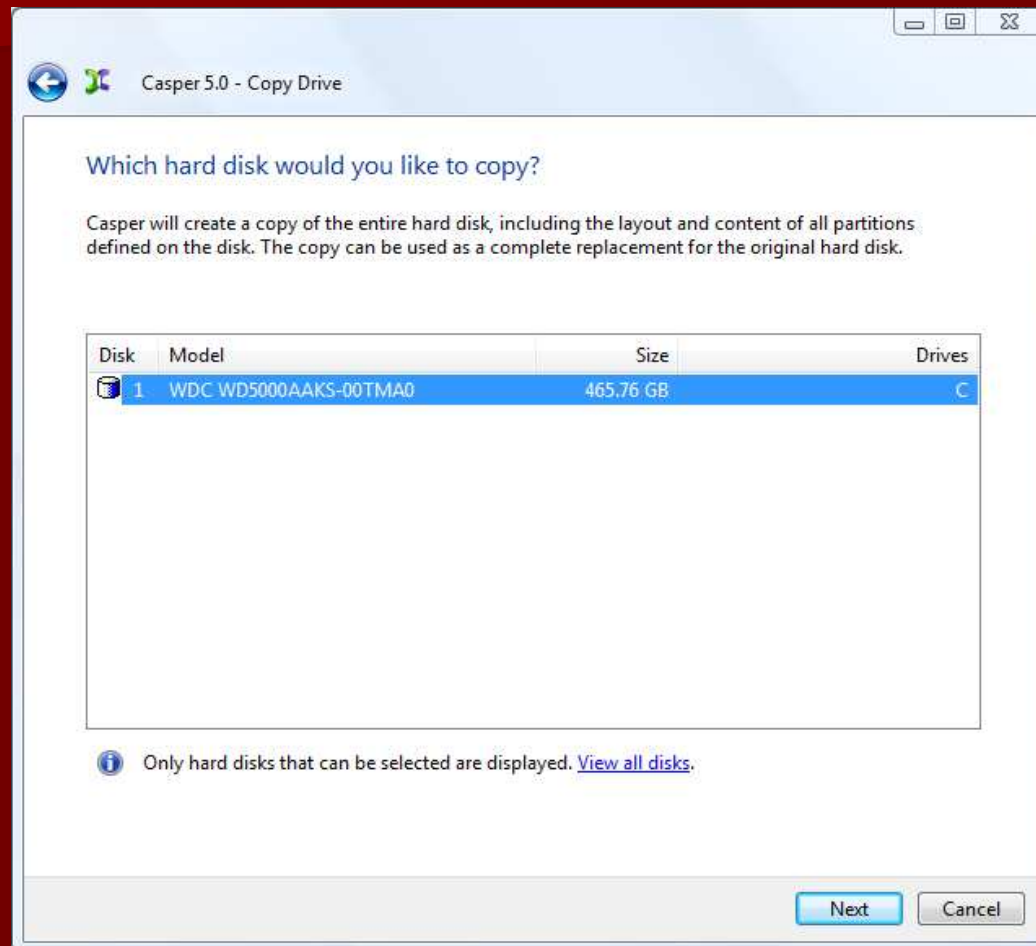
Casper 5.0 - Copy Drive

Which hard disk would you like to copy?

Casper will create a copy of the entire hard disk, including the layout and content of all partitions defined on the disk. The copy can be used as a complete replacement for the original hard disk.

| Disk | Model | Size | Drives |
|---|---|---|---|
| 1 | WDC WD5000AAKS-00TMA0 | 465.76 GB | C |

Only hard disks that can be selected are displayed. View all disks.

Next Cancel